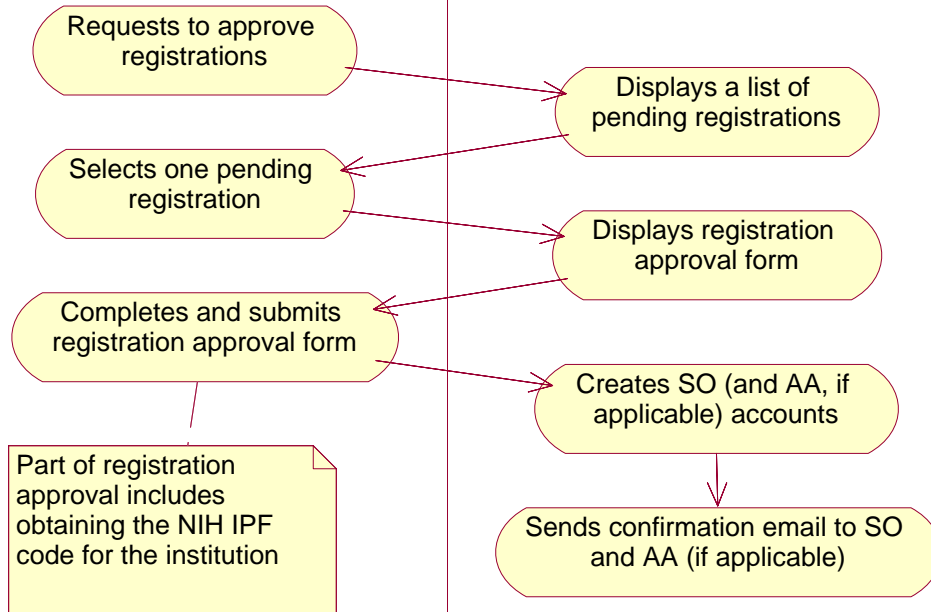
Requests to approve registrations

Displays a list of pending registrations

Selects one pending registration

Displays registration approval form

Completes and submits registration approval form

Creates SO (and AA, if applicable) accounts

Part of registration approval includes obtaining the NIH IPF code for the institution

Sends confirmation email to SO and AA (if applicable)